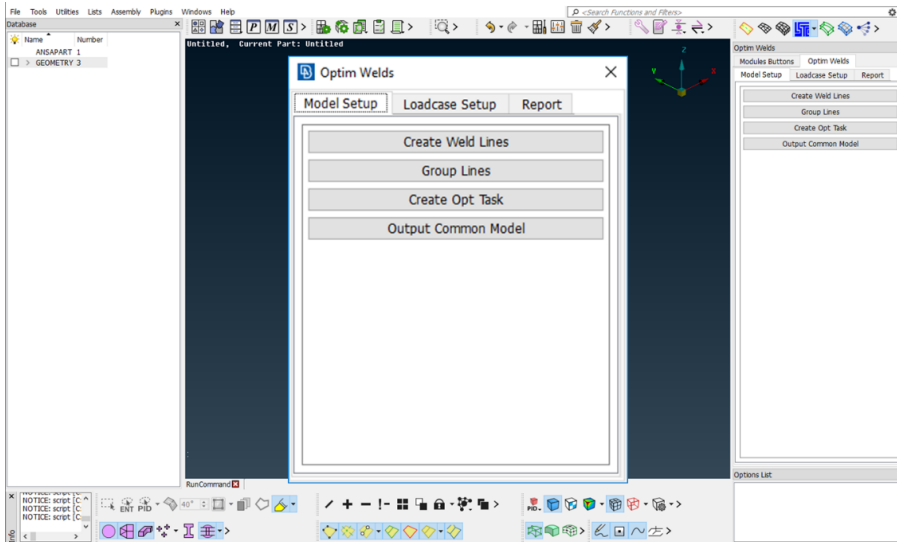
File Tools Utilities Lists Assembly Plugins Windows Help

<Search Functions and Filters>

Database

Name Number

ANSAPART 1

GEOMETRY 3

Untitled, Current Part: Untitled

Optim Welds

Model Setup | Loadcase Setup | Report

Create Weld Lines

Group Lines

Create Opt Task

Output Common Model

Optim Welds

Modules Buttons | Optim Welds

Model Setup | Loadcase Setup | Report

Create Weld Lines

Group Lines

Create Opt Task

Output Common Model

Options List

RunCommand

NOTICE: script [C

NOTICE: script [C

NOTICE: script [C

Info

ENT PID 40°

PID